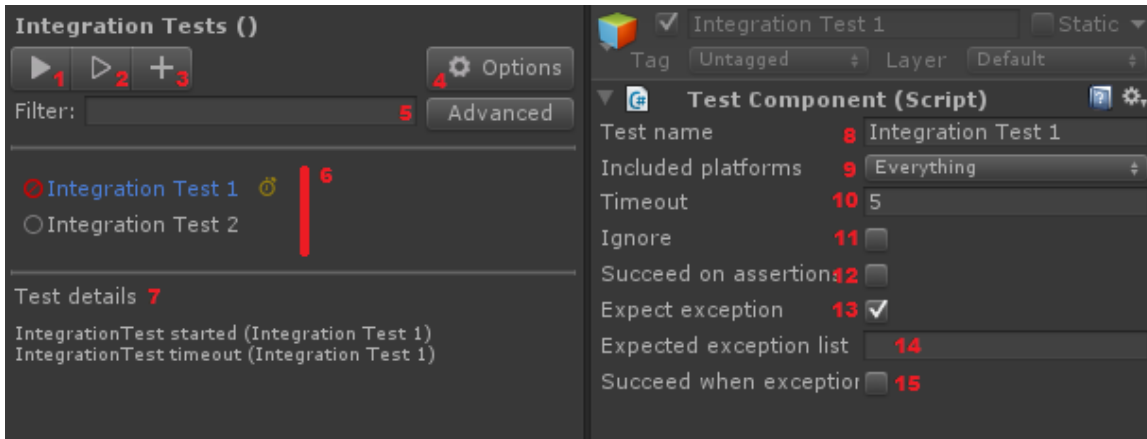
Integration Tests ()

1 2 3 4 Options

Filter: 5 Advanced

Integration Test 1 6
Integration Test 2

Test details 7

IntegrationTest started (Integration Test 1)
IntegrationTest timeout (Integration Test 1)

Integration Test 1 Static

Tag Untagged Layer Default

Test Component (Script)

Test name 8 Integration Test 1

Included platforms 9 Everything

Timeout 10 5

Ignore 11

Succeed on assertions 12

Expect exception 13

Expected exception list 14

Succeed when exceptior 15